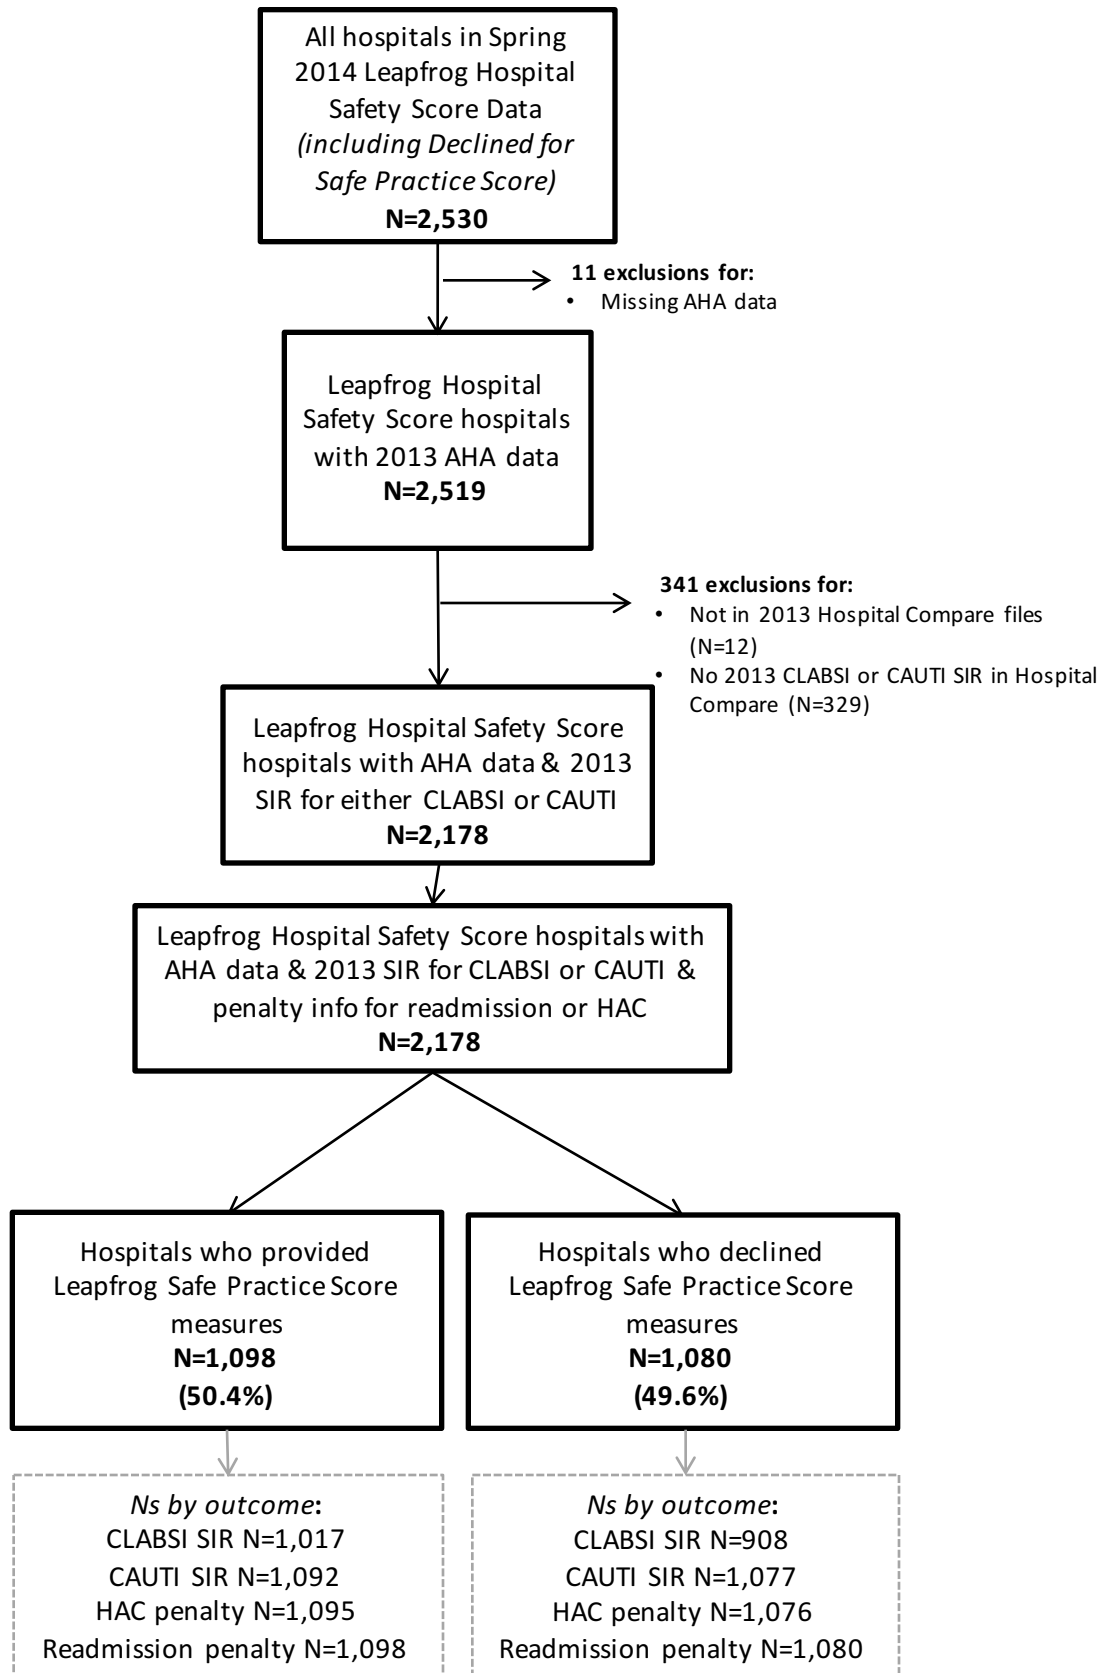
All hospitals in Spring 2014 Leapfrog Hospital Safety Score Data *(including Declined for Safe Practice Score)*
**N=2,530**

**11 exclusions for:**
• Missing AHA data

Leapfrog Hospital Safety Score hospitals with 2013 AHA data
**N=2,519**

**341 exclusions for:**
• Not in 2013 Hospital Compare files (N=12)
• No 2013 CLABSI or CAUTI SIR in Hospital Compare (N=329)

Leapfrog Hospital Safety Score hospitals with AHA data & 2013 SIR for either CLABSI or CAUTI
**N=2,178**

Leapfrog Hospital Safety Score hospitals with AHA data & 2013 SIR for CLABSI or CAUTI & penalty info for readmission or HAC
**N=2,178**

Hospitals who provided Leapfrog Safe Practice Score measures
**N=1,098**
**(50.4%)**

Hospitals who declined Leapfrog Safe Practice Score measures
**N=1,080**
**(49.6%)**

*Ns by outcome*:
CLABSI SIR N=1,017
CAUTI SIR N=1,092
HAC penalty N=1,095
Readmission penalty N=1,098

*Ns by outcome*:
CLABSI SIR N=908
CAUTI SIR N=1,077
HAC penalty N=1,076
Readmission penalty N=1,080